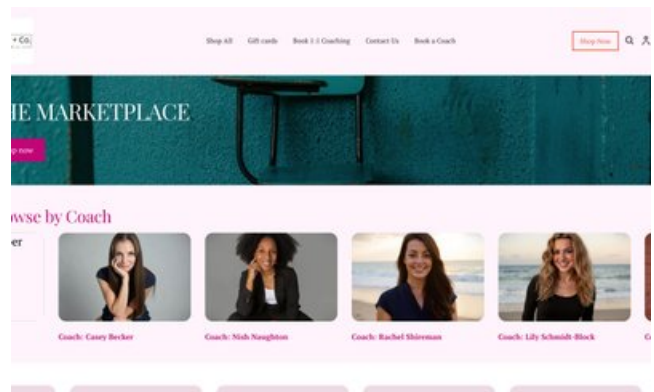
+ Co.

Shop All Gift cards Book 1:1 Coaching Contact Us Book a Coach

Shop Now

IE MARKETPLACE

p now

wse by Coach

er

Coach: Casey Becker

Coach: Nish Naughton

Coach: Rachel Shireman

Coach: Lily Schmidt-Block

C